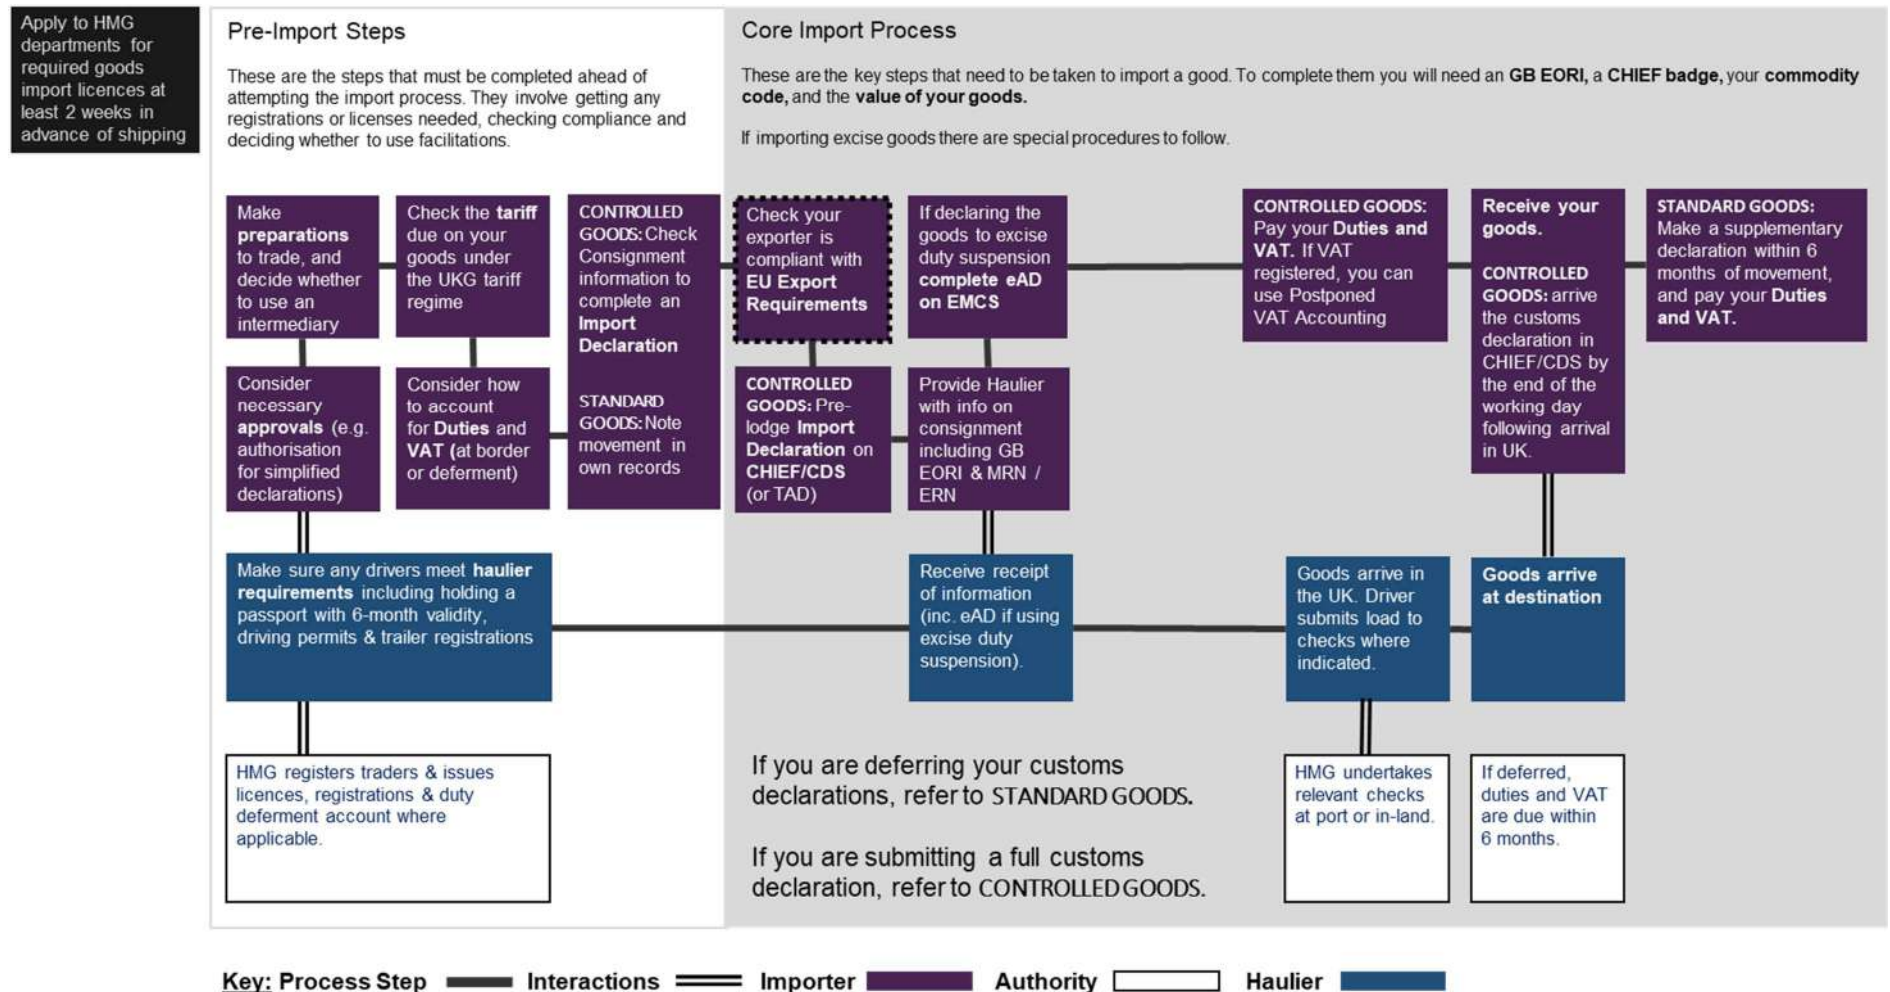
Apply to HMG departments for required goods import licences at least 2 weeks in advance of shipping

Pre-Import Steps

These are the steps that must be completed ahead of attempting the import process. They involve getting any registrations or licenses needed, checking compliance and deciding whether to use facilitations.

Core Import Process

These are the key steps that need to be taken to import a good. To complete them you will need an GB EORI, a CHIEF badge, your commodity code, and the value of your goods.

If importing excise goods there are special procedures to follow.

Make preparations to trade, and decide whether to use an intermediary

Check the tariff due on your goods under the UKG tariff regime

CONTROLLED GOODS: Check Consignment information to complete an Import Declaration

STANDARD GOODS: Note movement in own records

Check your exporter is compliant with EU Export Requirements

If declaring the goods to excise duty suspension complete eAD on EMCS

CONTROLLED GOODS: Pay your Duties and VAT. If VAT registered, you can use Postponed VAT Accounting

Receive your goods.

CONTROLLED GOODS: arrive the customs declaration in CHIEF/CDS by the end of the working day following arrival in UK.

STANDARD GOODS: Make a supplementary declaration within 6 months of movement, and pay your Duties and VAT.

Consider necessary approvals (e.g. authorisation for simplified declarations)

Consider how to account for Duties and VAT (at border or deferment)

CONTROLLED GOODS: Pre-lodge Import Declaration on CHIEF/CDS (or TAD)

Provide Haulier with info on consignment including GB EORI & MRN / ERN

Make sure any drivers meet haulier requirements including holding a passport with 6-month validity, driving permits & trailer registrations

Receive receipt of information (inc. eAD if using excise duty suspension).

Goods arrive in the UK. Driver submits load to checks where indicated.

Goods arrive at destination

HMG registers traders & issues licences, registrations & duty deferment account where applicable.

If you are deferring your customs declarations, refer to STANDARD GOODS.

If you are submitting a full customs declaration, refer to CONTROLLED GOODS.

HMG undertakes relevant checks at port or in-land.

If deferred, duties and VAT are due within 6 months.

Key: Process Step Interactions Importer Authority Haulier